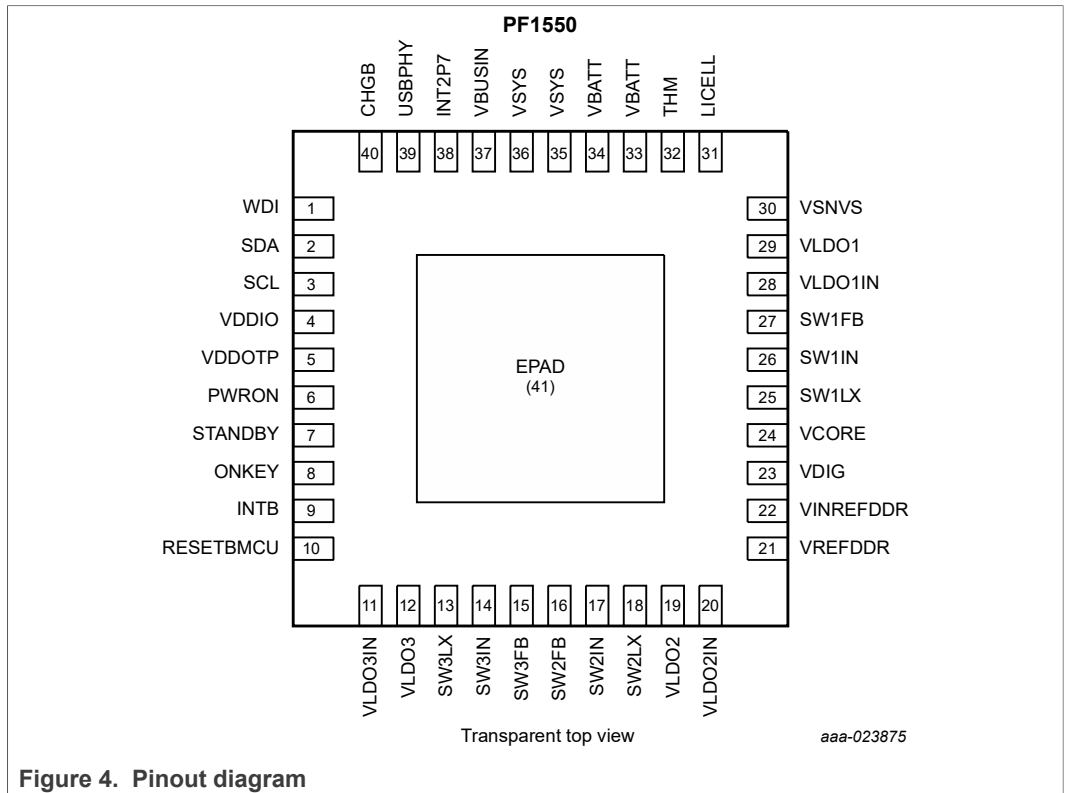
PF1550

CHGB 40
USBPHY 39
INT2P7 38
VBUSIN 37
VSYS 36
VSYS 35
VBATT 34
VBATT 33
THM 32
LICELL 31

WDI 1
SDA 2
SCL 3
VDDIO 4
VDDOTP 5
PWRON 6
STANDBY 7
ONKEY 8
INTB 9
RESETBMCU 10

EPAD
(41)

30 VSNVS
29 VLDO1
28 VLDO1IN
27 SW1FB
26 SW1IN
25 SW1LX
24 VCORE
23 VDIG
22 VINREFDDR
21 VREFDDR

11 VLDO3IN
12 VLDO3
13 SW3LX
14 SW3IN
15 SW3FB
16 SW2FB
17 SW2IN
18 SW2LX
19 VLDO2
20 VLDO2IN

Transparent top view

aaa-023875

Figure 4. Pinout diagram